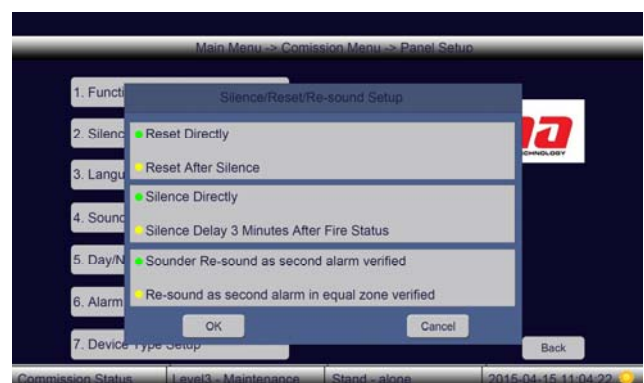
Main Menu -> Comission Menu -> Panel Setup

1. Functi

2. Silenc

3. Langu

4. Sound

5. Day/N

6. Alarm

7. Device Type Setup

Silence/Reset/Re-sound Setup

Reset Directly

Reset After Silence

Silence Directly

Silence Delay 3 Minutes After Fire Status

Sounder Re-sound as second alarm verified

Re-sound as second alarm in equal zone verified

OK

Cancel

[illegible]
TECHNOLOGY

Back

Commission Status | Level3 - Maintenance | Stand - alone | 2015-04-15 11:04:22